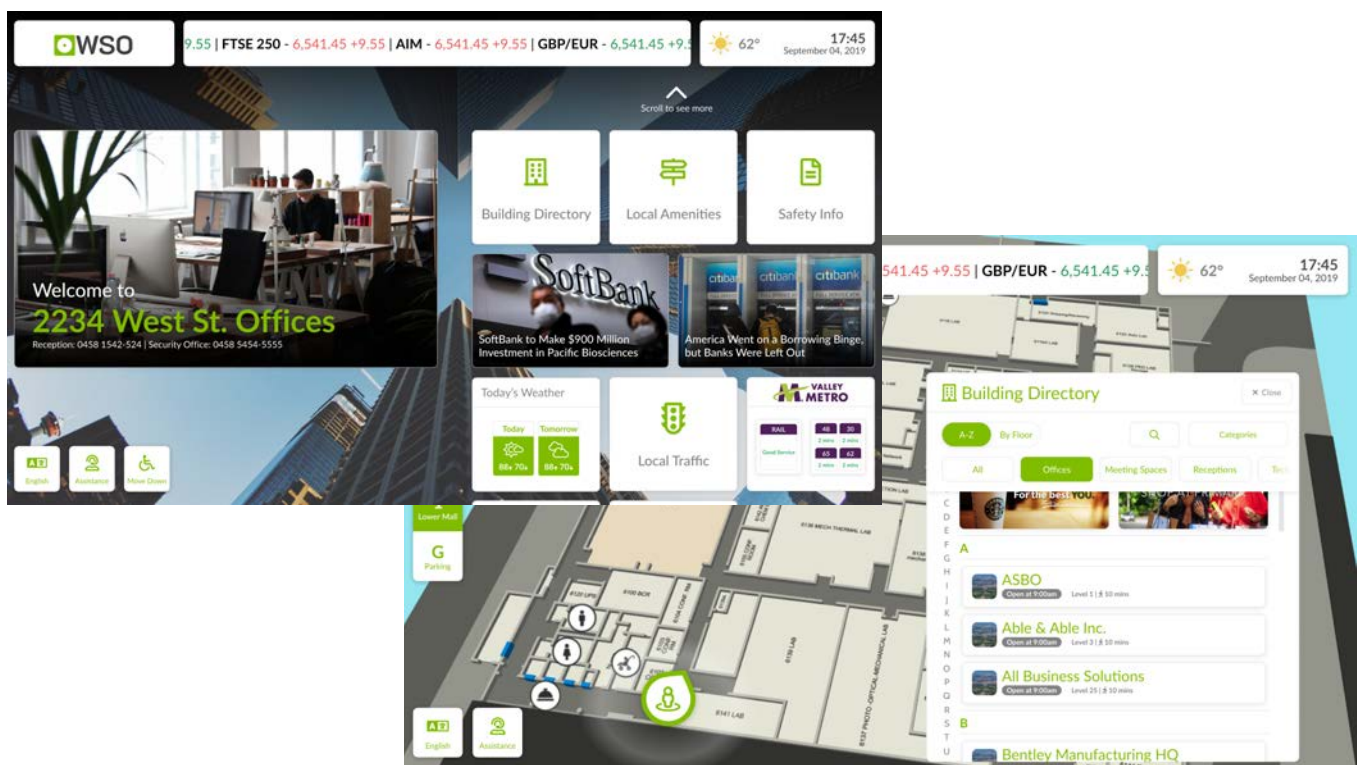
WSO

9.55 | FTSE 250 - 6,541.45 +9.55 | AIM - 6,541.45 +9.55 | GBP/EUR - 6,541.45 +9.5

62°

17:45
September 04, 2019

Scroll to see more

Building Directory

Local Amenities

Safety Info

Welcome to
2234 West St. Offices
Reception: 0458 1542-524 | Security Office: 0458 5454-5555

SoftBank

SoftBank to Make $900 Million Investment in Pacific Biosciences

citibank citibank citibank

America Went on a Borrowing Binge, but Banks Were Left Out

Today's Weather

Today
88s 70s

Tomorrow
88s 70s

Local Traffic

VALLEY METRO

RAIL

Good Service

48 30
2 mins 2 mins
65 62
2 mins 2 mins

English

Assistance

Move Down

541.45 +9.55 | GBP/EUR - 6,541.45 +9.5

62°

17:45
September 04, 2019

Building Directory

× Close

A-Z

By Floor

Categories

All

Offices

Meeting Spaces

Receptions

Tec

For the best you.

C
D
E
F
G
H
I
J
K
L
M
N
O
P
Q
R
S
T
U

A

ASBO
Open at 9:00am Level 1 | 10 mins

Able & Able Inc.
Open at 9:00am Level 3 | 10 mins

All Business Solutions
Open at 9:00am Level 25 | 10 mins

B

Bentley Manufacturing HQ

Lower Mall

G
Parking

English

Assistance

6141 LAB

6137 PHOTO-OPTICAL MECHANICAL LAB

6139 LAB

6136 BECH THERMAL LAB